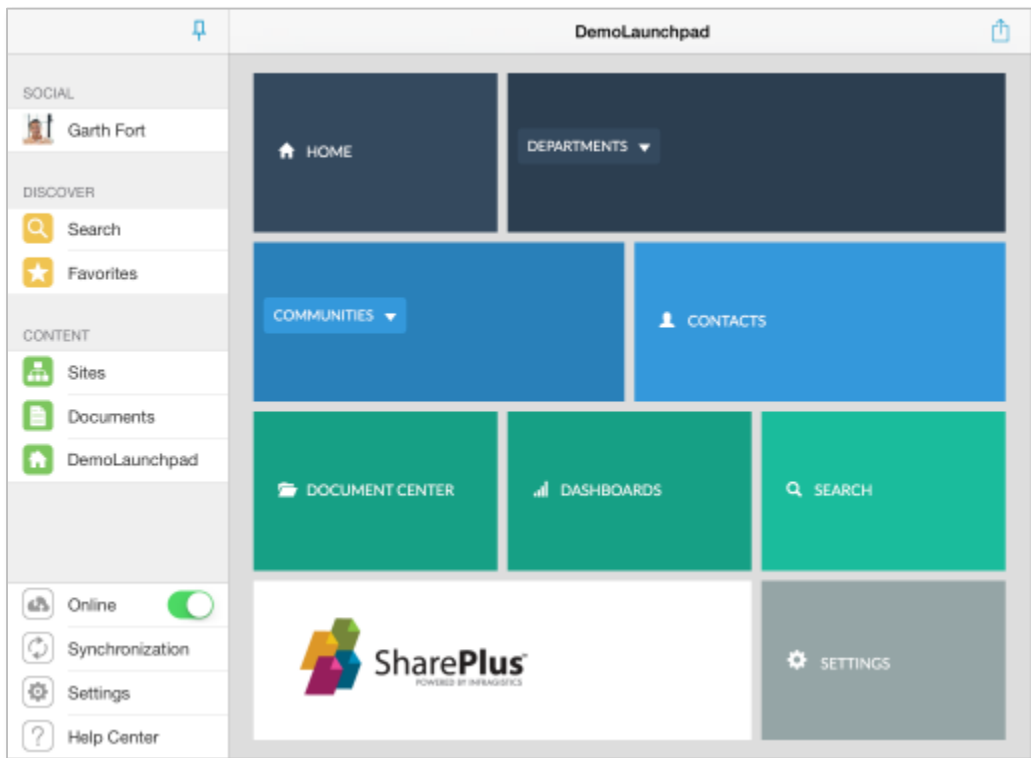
DemoLaunchpad

SOCIAL
Garth Fort

DISCOVER
Search
Favorites

CONTENT
Sites
Documents
DemoLaunchpad

Online
Synchronization
Settings
Help Center

HOME
DEPARTMENTS
COMMUNITIES
CONTACTS
DOCUMENT CENTER
DASHBOARDS
SEARCH
SharePlus
POWERED BY INFRAGISTICS
SETTINGS